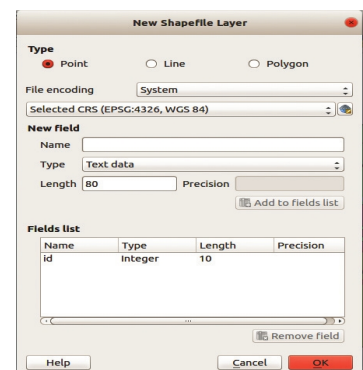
New Shapefile Layer

Type

Point

Line

Polygon

File encoding System

Selected CRS (EPSG:4326, WGS 84)

New field

Name

Type Text data

Length 80

Precision

Add to fields list

Fields list

| Name | Type | Length | Precision |
|---|---|---|---|
| id | Integer | 10 | |

Remove field

Help

Cancel

OK